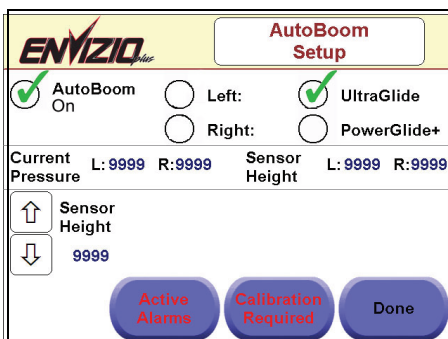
ENVIZIO plus

AutoBoom Setup

AutoBoom On

Left:

Right:

UltraGlide

PowerGlide+

Current Pressure L: 9999 R: 9999

Sensor Height L: 9999 R: 9999

Sensor Height

9999

Active Alarms

Calibration Required

Done